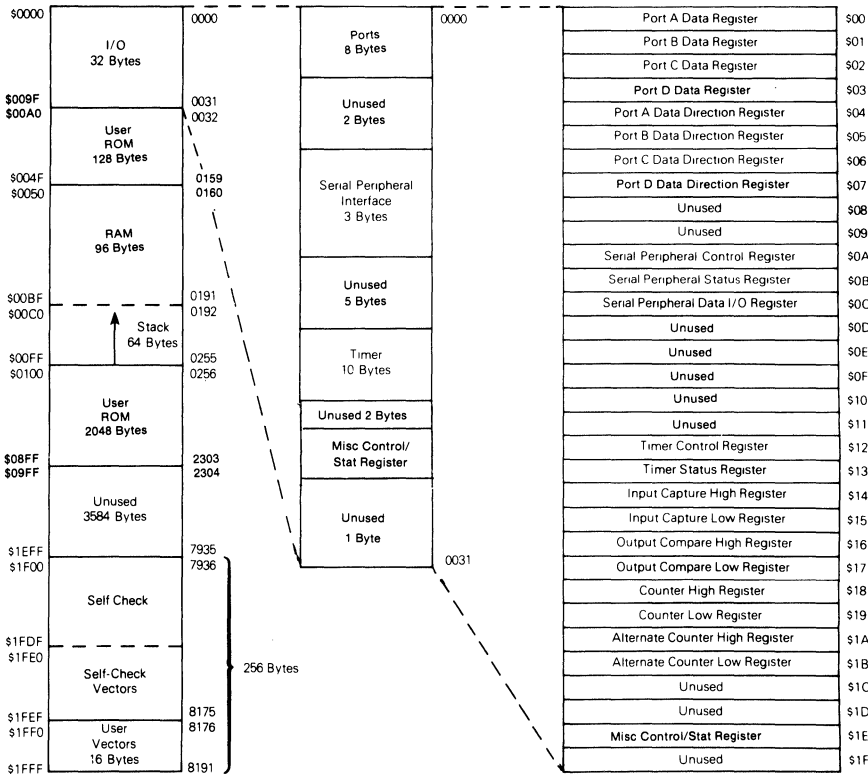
| | | |
|---|---|---|
| $0000 | I/O 32 Bytes | 0000 |
| $009F / $00A0 | User ROM 128 Bytes | 0031 / 0032 |
| $004F / $0050 | RAM 96 Bytes | 0159 / 0160 |
| $00BF / $00C0 | Stack 64 Bytes | 0191 / 0192 |
| $00FF / $0100 | User ROM 2048 Bytes | 0255 / 0256 |
| $08FF / $09FF | Unused 3584 Bytes | 2303 / 2304 |
| $1EFF / $1F00 | Self Check | 7935 / 7936 |
| $1FDF / $1FE0 | Self-Check Vectors | |
| $1FEF / $1FF0 | User Vectors 16 Bytes | 8175 / 8176 |
| $1FFF | | 8191 |

256 Bytes

| | |
|---|---|
| 0000 | Ports 8 Bytes |
| | Unused 2 Bytes |
| | Serial Peripheral Interface 3 Bytes |
| | Unused 5 Bytes |
| | Timer 10 Bytes |
| | Unused 2 Bytes |
| | Misc Control/ Stat Register |
| 0031 | Unused 1 Byte |

| | |
|---|---|
| Port A Data Register | $00 |
| Port B Data Register | $01 |
| Port C Data Register | $02 |
| Port D Data Register | $03 |
| Port A Data Direction Register | $04 |
| Port B Data Direction Register | $05 |
| Port C Data Direction Register | $06 |
| Port D Data Direction Register | $07 |
| Unused | $08 |
| Unused | $09 |
| Serial Peripheral Control Register | $0A |
| Serial Peripheral Status Register | $0B |
| Serial Peripheral Data I/O Register | $0C |
| Unused | $0D |
| Unused | $0E |
| Unused | $0F |
| Unused | $10 |
| Unused | $11 |
| Timer Control Register | $12 |
| Timer Status Register | $13 |
| Input Capture High Register | $14 |
| Input Capture Low Register | $15 |
| Output Compare High Register | $16 |
| Output Compare Low Register | $17 |
| Counter High Register | $18 |
| Counter Low Register | $19 |
| Alternate Counter High Register | $1A |
| Alternate Counter Low Register | $1B |
| Unused | $1C |
| Unused | $1D |
| Misc Control/Stat Register | $1E |
| Unused | $1F |